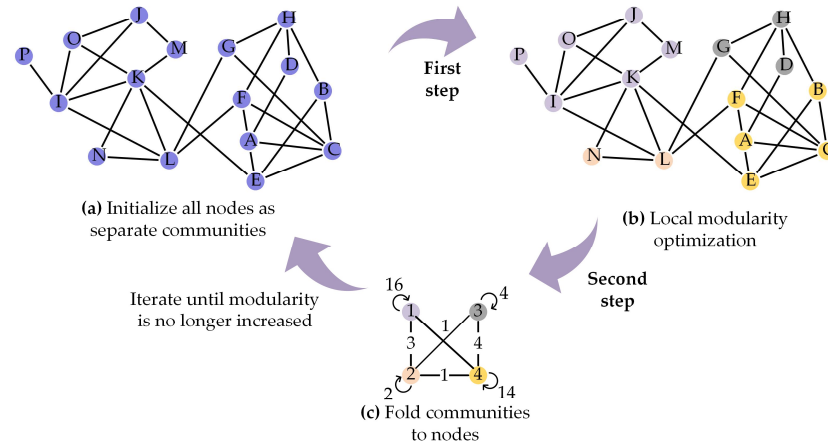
P O J M K I N L G H D F B A C E

First step

P O J M K I N L G H D F B A C E

(a) Initialize all nodes as separate communities

(b) Local modularity optimization

Second step

Iterate until modularity is no longer increased

16 1 3 4 1 3 4 2 1 4 14 2

(c) Fold communities to nodes